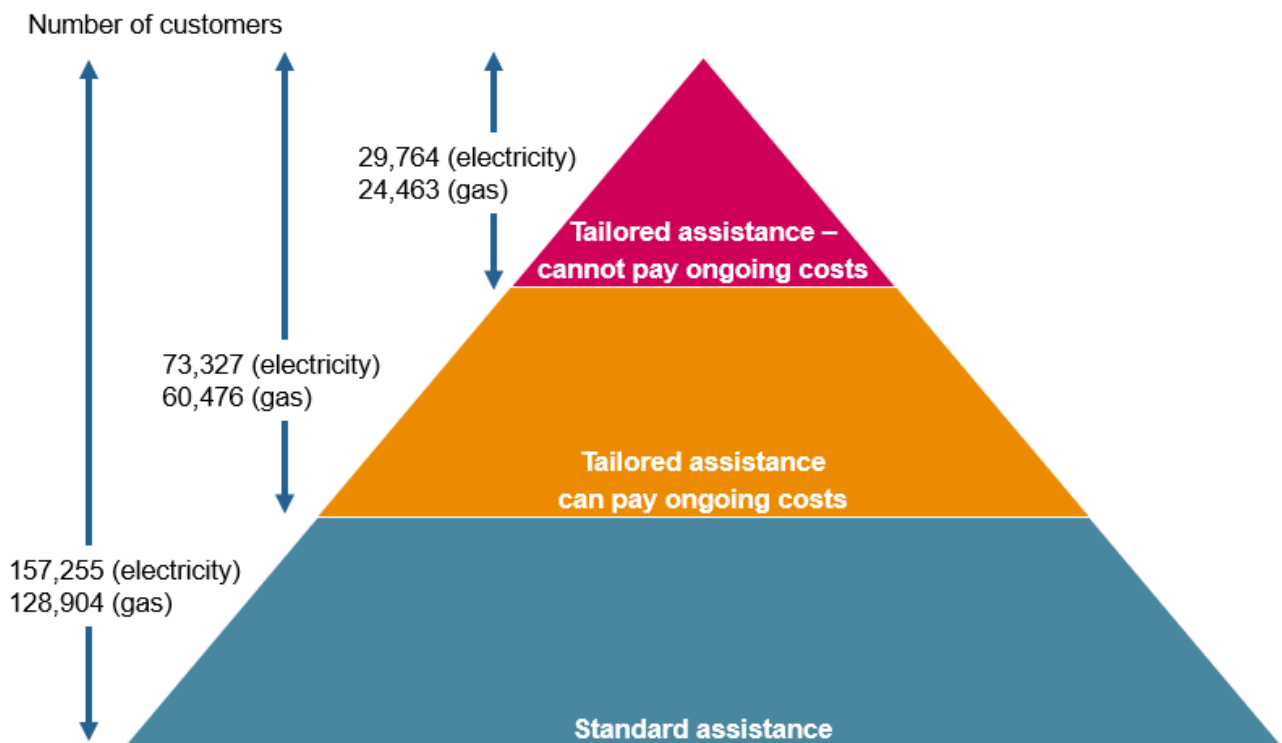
Number of customers

29,764 (electricity)
24,463 (gas)

Tailored assistance – cannot pay ongoing costs

73,327 (electricity)
60,476 (gas)

Tailored assistance can pay ongoing costs

157,255 (electricity)
128,904 (gas)

Standard assistance